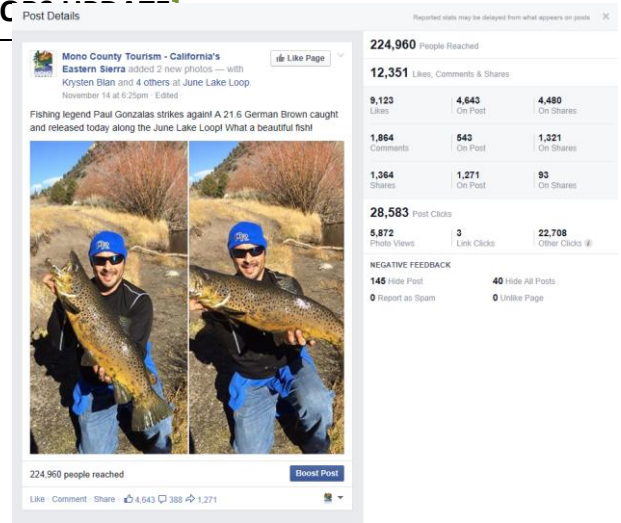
Post Details

Reported stats may be delayed from what appears on posts

Mono County Tourism - California's Eastern Sierra added 2 new photos — with Krysten Blan and 4 others at June Lake Loop.
November 14 at 6:25pm · Edited

Like Page

Fishing legend Paul Gonzalas strikes again! A 21.6 German Brown caught and released today along the June Lake Loop! What a beautiful fish!

224,960 people reached

Boost Post

Like · Comment · Share · 4,643 388 1,271

224,960 People Reached

12,351 Likes, Comments & Shares

| 9,123 Likes | 4,643 On Post | 4,480 On Shares |
|---|---|---|
| 1,864 Comments | 543 On Post | 1,321 On Shares |
| 1,364 Shares | 1,271 On Post | 93 On Shares |

28,583 Post Clicks

| 5,872 Photo Views | 3 Link Clicks | 22,708 Other Clicks |
|---|---|---|

NEGATIVE FEEDBACK

145 Hide Post
40 Hide All Posts
0 Report as Spam
0 Unlike Page